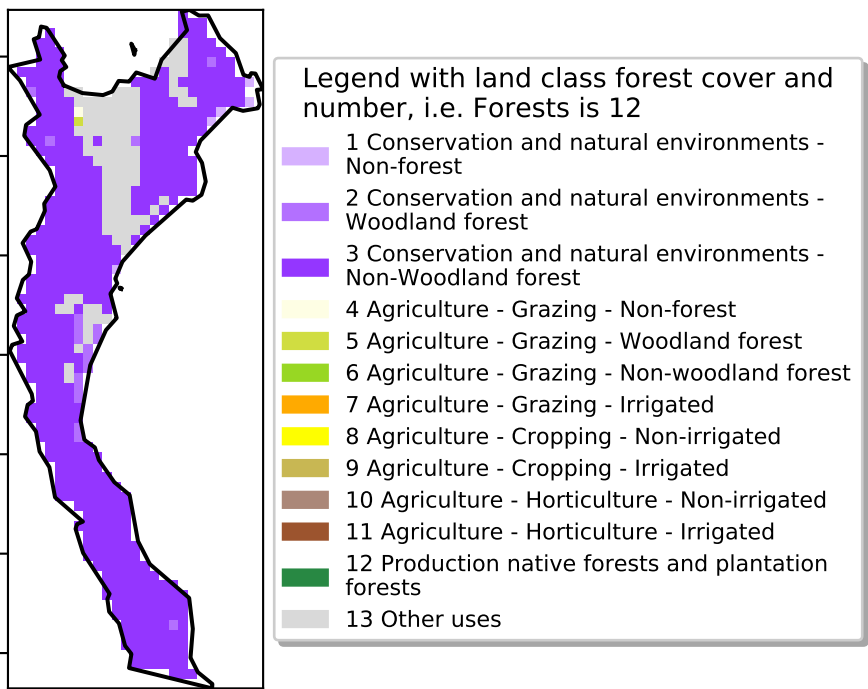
Legend with land class forest cover and number, i.e. Forests is 12

1 Conservation and natural environments - Non-forest
2 Conservation and natural environments - Woodland forest
3 Conservation and natural environments - Non-Woodland forest
4 Agriculture - Grazing - Non-forest
5 Agriculture - Grazing - Woodland forest
6 Agriculture - Grazing - Non-woodland forest
7 Agriculture - Grazing - Irrigated
8 Agriculture - Cropping - Non-irrigated
9 Agriculture - Cropping - Irrigated
10 Agriculture - Horticulture - Non-irrigated
11 Agriculture - Horticulture - Irrigated
12 Production native forests and plantation forests
13 Other uses